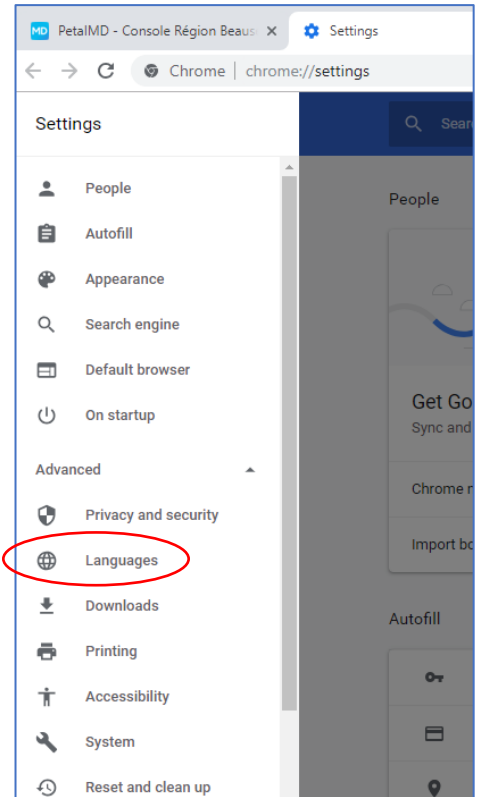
MD PetalMD - Console Région Beaus ×

Settings

Chrome | chrome://settings

Settings

Sear

People

Autofill

Appearance

Search engine

Default browser

On startup

Advanced

Privacy and security

Languages

Downloads

Printing

Accessibility

System

Reset and clean up

People

Get Go

Sync and

Chrome n

Import bo

Autofill